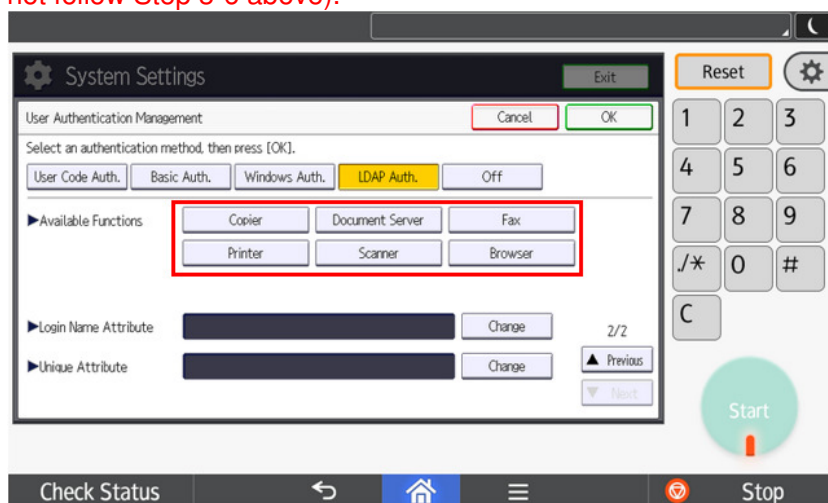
not follow Step 3-6 above).

System Settings

Exit

Reset

User Authentication Management

Cancel

OK

Select an authentication method, then press [OK].

User Code Auth.

Basic Auth.

Windows Auth.

LDAP Auth.

Off

▶Available Functions

Copier

Document Server

Fax

Printer

Scanner

Browser

▶Login Name Attribute

Change

▶Unique Attribute

Change

2/2

▲ Previous

▼ Next

1 2 3
4 5 6
7 8 9
./∗ 0 #
C

Start

Check Status

Stop